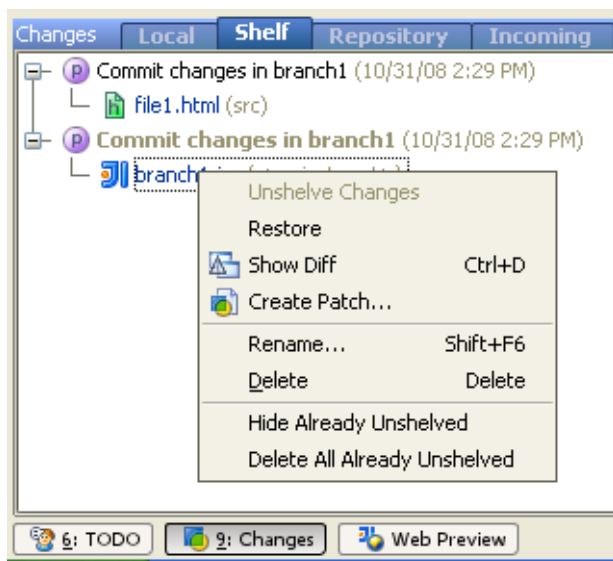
Changes Local Shelf Repository Incoming

Commit changes in branch1 (10/31/08 2:29 PM)
file1.html (src)
Commit changes in branch1 (10/31/08 2:29 PM)
branch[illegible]

Unshelve Changes
Restore
Show Diff Ctrl+D
Create Patch...
Rename... Shift+F6
Delete Delete
Hide Already Unshelved
Delete All Already Unshelved

6: TODO 9: Changes Web Preview